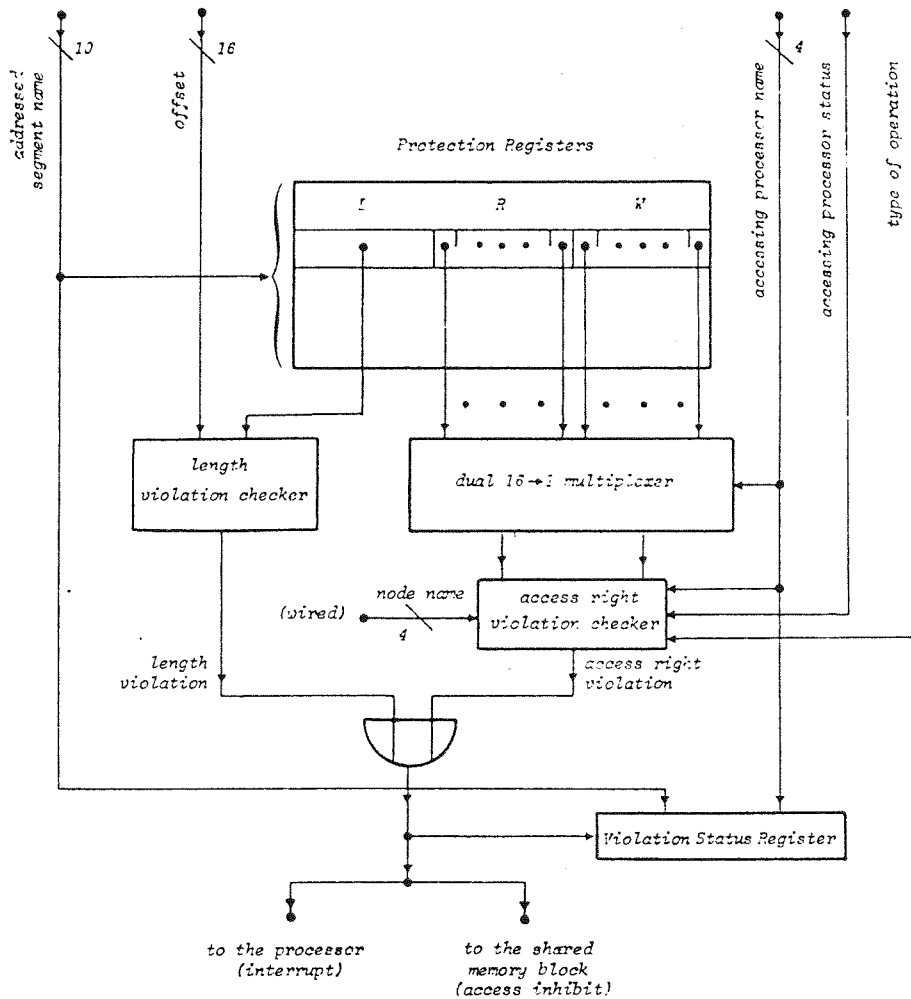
10

addressed segment name

16

offset

Protection Registers

L

R

W

4

accessing processor name

accessing processor status

type of operation

length violation checker

dual 16→1 multiplexer

node name

(wired)

4

access right violation checker

length violation

access right violation

Violation Status Register

to the processor (interrupt)

to the shared memory block (access inhibit)